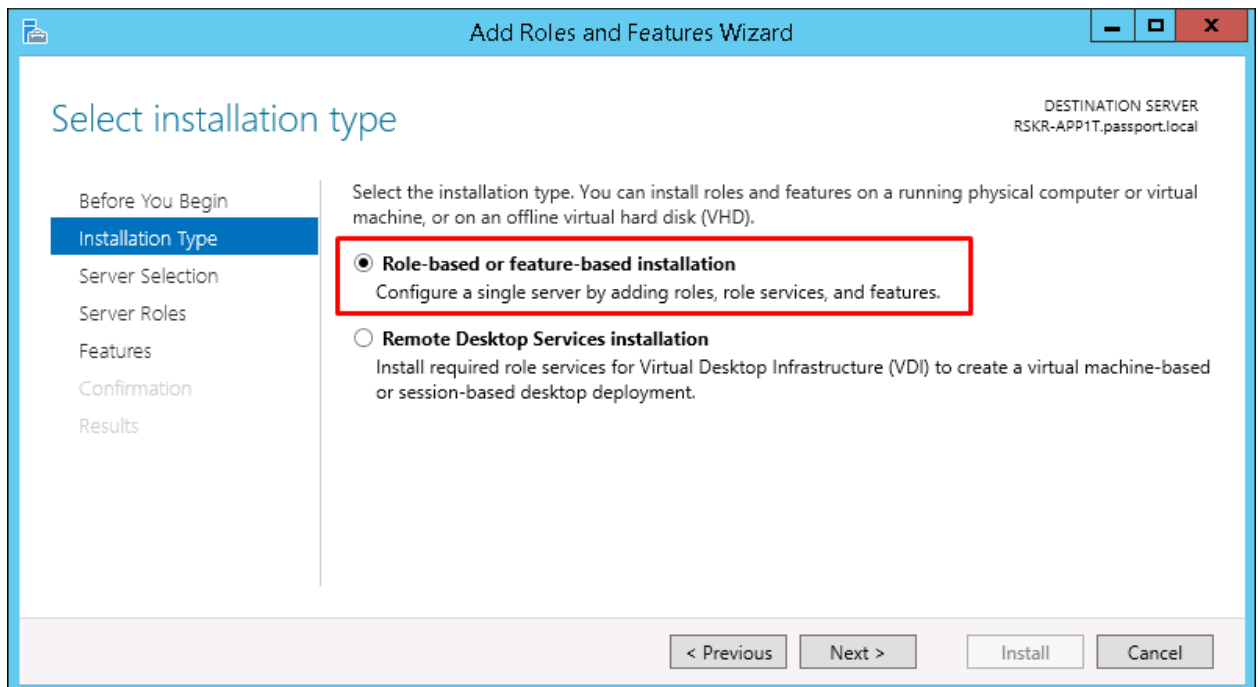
Add Roles and Features Wizard

Select installation type

DESTINATION SERVER
RSKR-APP1T.passport.local

Before You Begin
Installation Type
Server Selection
Server Roles
Features
Confirmation
Results

Select the installation type. You can install roles and features on a running physical computer or virtual machine, or on an offline virtual hard disk (VHD).

Role-based or feature-based installation
Configure a single server by adding roles, role services, and features.

Remote Desktop Services installation
Install required role services for Virtual Desktop Infrastructure (VDI) to create a virtual machine-based or session-based desktop deployment.

< Previous | Next > | Install | Cancel